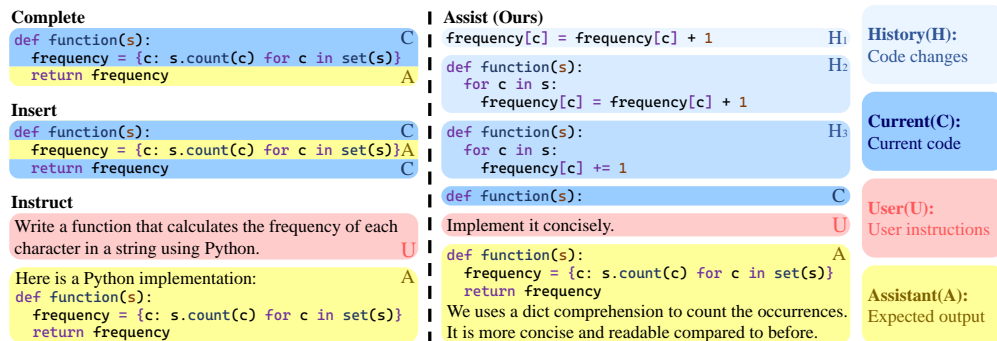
Complete

def function(s):
  frequency = {c: s.count(c) for c in set(s)}
  return frequency

C

A

Insert

def function(s):
  frequency = {c: s.count(c) for c in set(s)}
  return frequency

C

A

C

Instruct

Write a function that calculates the frequency of each character in a string using Python.

U

Here is a Python implementation:
def function(s):
  frequency = {c: s.count(c) for c in set(s)}
  return frequency

A

Assist (Ours)

frequency[c] = frequency[c] + 1

H1

def function(s):
  for c in s:
    frequency[c] = frequency[c] + 1

H2

def function(s):
  for c in s:
    frequency[c] += 1

H3

def function(s):

C

Implement it concisely.

U

def function(s):
  frequency = {c: s.count(c) for c in set(s)}
  return frequency
We uses a dict comprehension to count the occurrences. It is more concise and readable compared to before.

A

History(H):
Code changes

Current(C):
Current code

User(U):
User instructions

Assistant(A):
Expected output